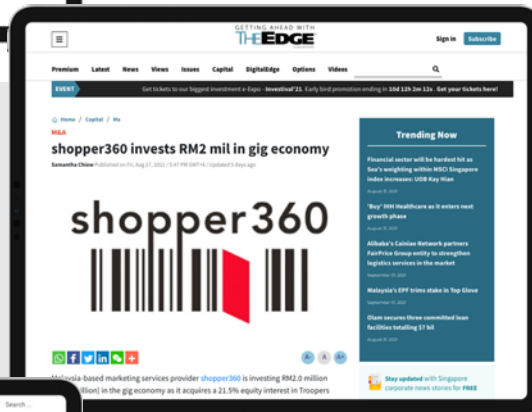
GETTING AHEAD WITH
THE EDGE

Sign in Subscribe

Premium Latest News Views Issues Capital DigitalEdge Options Videos

EVENT Get tickets to our biggest investment e-Expo - Investival'21. Early bird promotion ending in 10d 12h 2m 12s . Get your tickets here!

Home / Capital / Ma

M&A

shopper360 invests RM2 mil in gig economy

Samantha Chiew Published on Fri, Aug 27, 2021 / 3:47 PM GMT+8 / Updated 5 days ago

shopper360

A- A A+

Malaysia-based marketing services provider shopper360 is investing RM2.0 million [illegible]llion) in the gig economy as it acquires a 21.5% equity interest in Troopers

Trending Now

Financial sector will be hardest hit as Sea's weighting within MSCI Singapore index increases: UOB Kay Hian

August 31, 2021

'Buy' IHH Healthcare as it enters next growth phase

August 31, 2021

Alibaba's Cainiao Network partners FairPrice Group entity to strengthen logistics services in the market

September 01, 2021

Malaysia's EPF trims stake in Top Glove

September 01, 2021

Olam secures three committed loan facilities totalling $7 bil

August 31, 2021

Stay updated with Singapore corporate news stories for FREE

Search ...